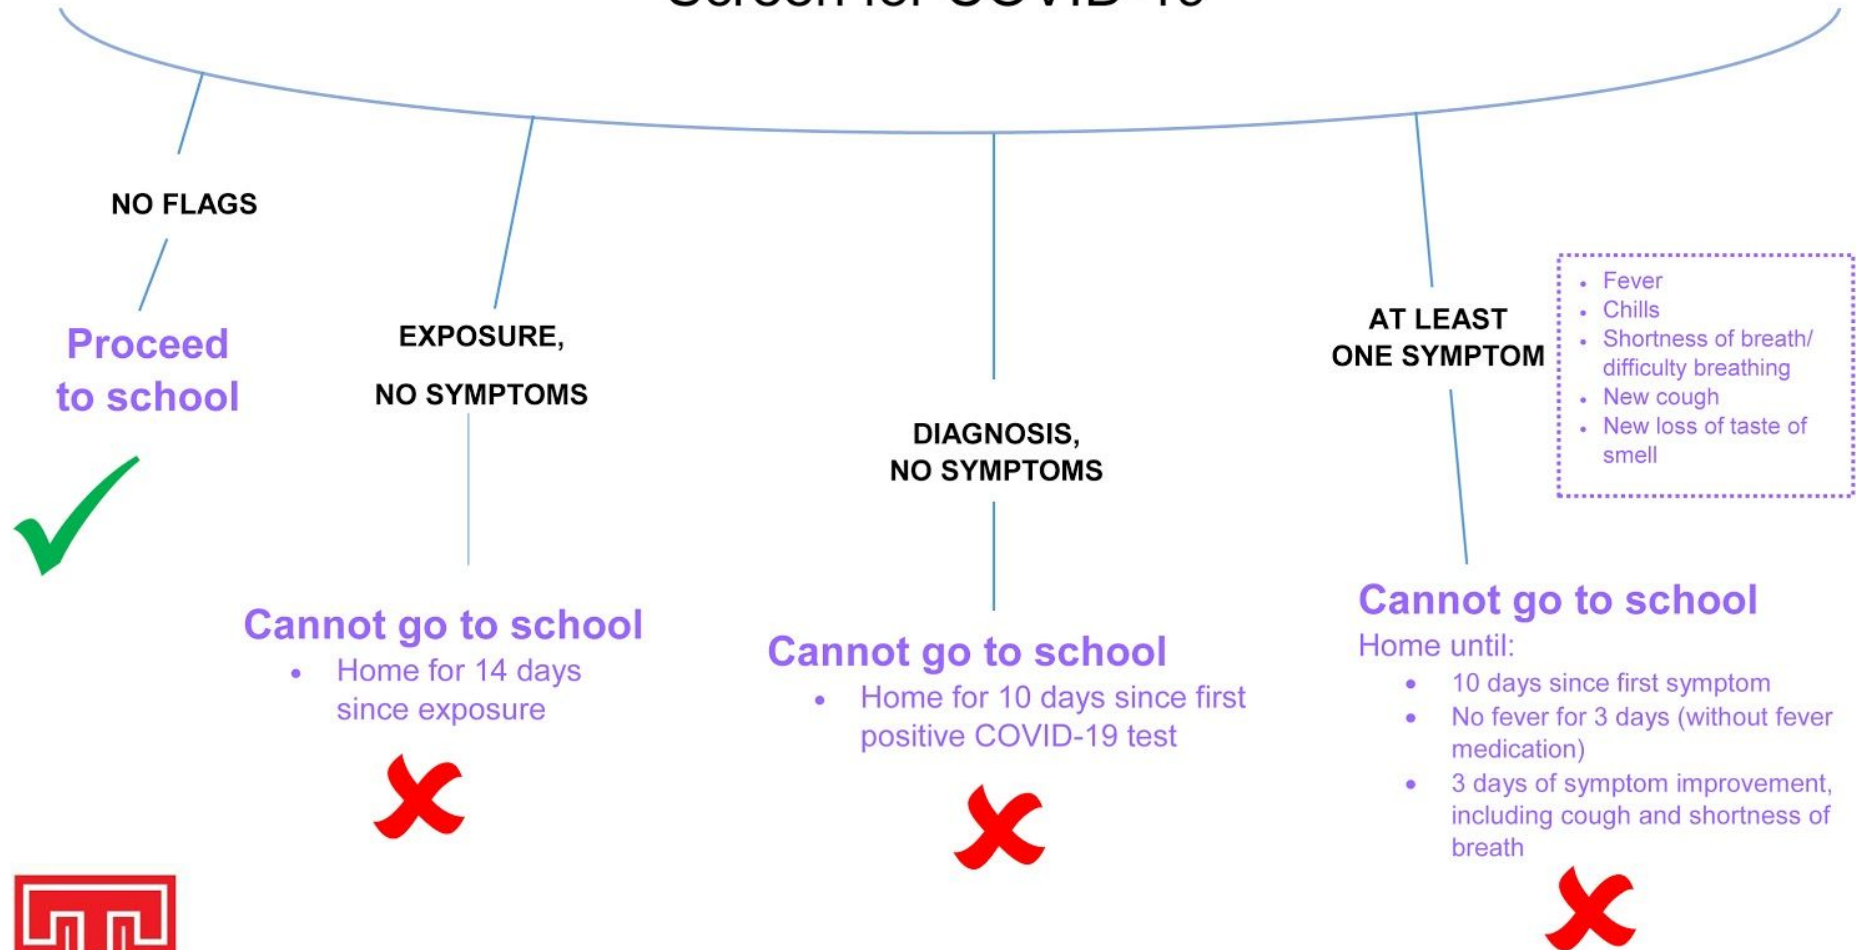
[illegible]

NO FLAGS

Proceed to school

EXPOSURE,

NO SYMPTOMS

Cannot go to school

- Home for 14 days since exposure

DIAGNOSIS, NO SYMPTOMS

Cannot go to school

- Home for 10 days since first positive COVID-19 test

AT LEAST ONE SYMPTOM

- Fever
- Chills
- Shortness of breath/ difficulty breathing
- New cough
- New loss of taste of smell

Cannot go to school

Home until:

- 10 days since first symptom
- No fever for 3 days (without fever medication)
- 3 days of symptom improvement, including cough and shortness of breath